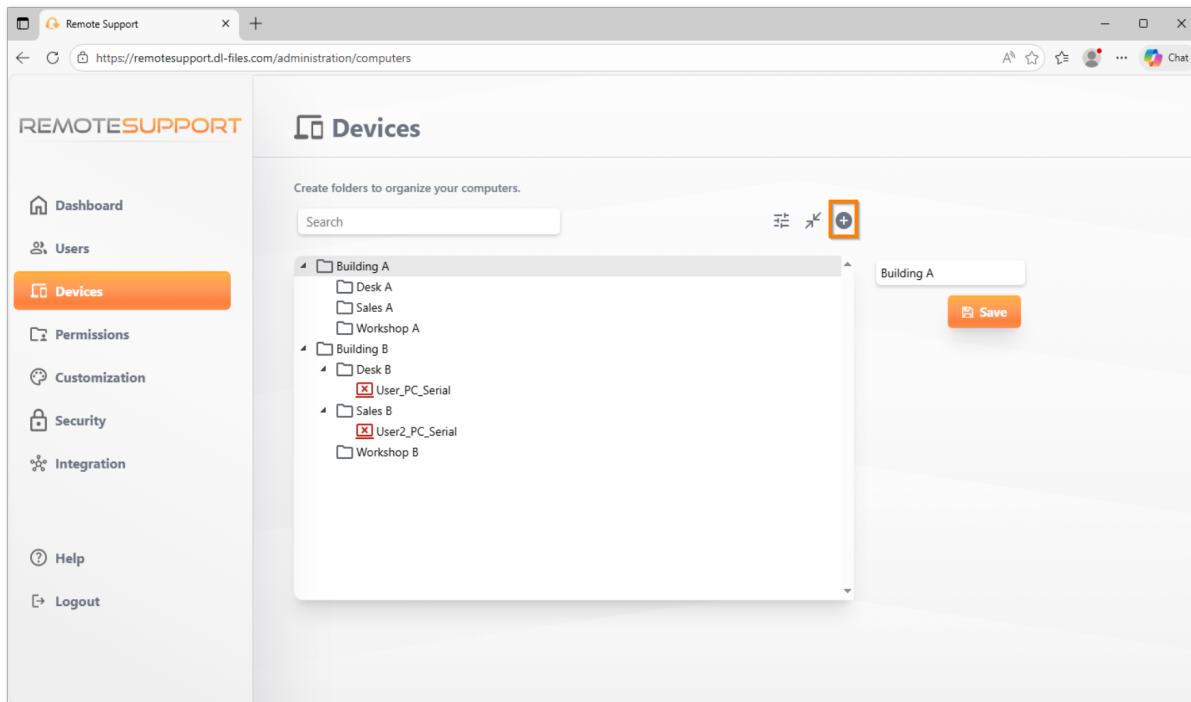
Remote Support

https://remotesupport.dl-files.com/administration/computers

Chat

REMOTESUPPORT

Dashboard
Users
Devices
Permissions
Customization
Security
Integration

Help
Logout

Devices

Create folders to organize your computers.

Search

Building A
Desk A
Sales A
Workshop A
Building B
Desk B
User_PC_Serial
Sales B
User2_PC_Serial
Workshop B

Building A

Save